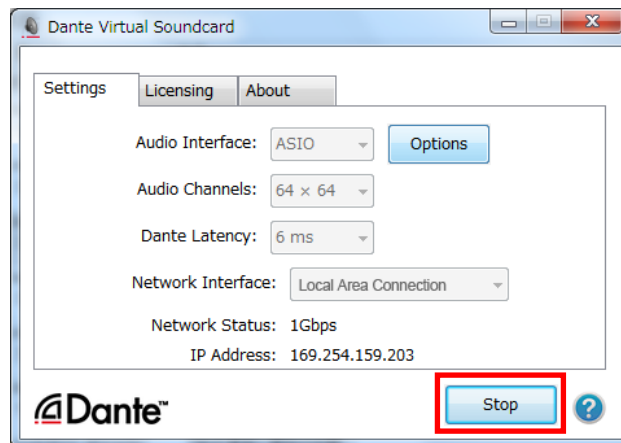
Dante Virtual Soundcard

Settings | Licensing | About

Audio Interface: ASIO | Options

Audio Channels: 64 × 64

Dante Latency: 6 ms

Network Interface: Local Area Connection

Network Status: 1Gbps

IP Address: 169.254.159.203

Dante™

Stop

?